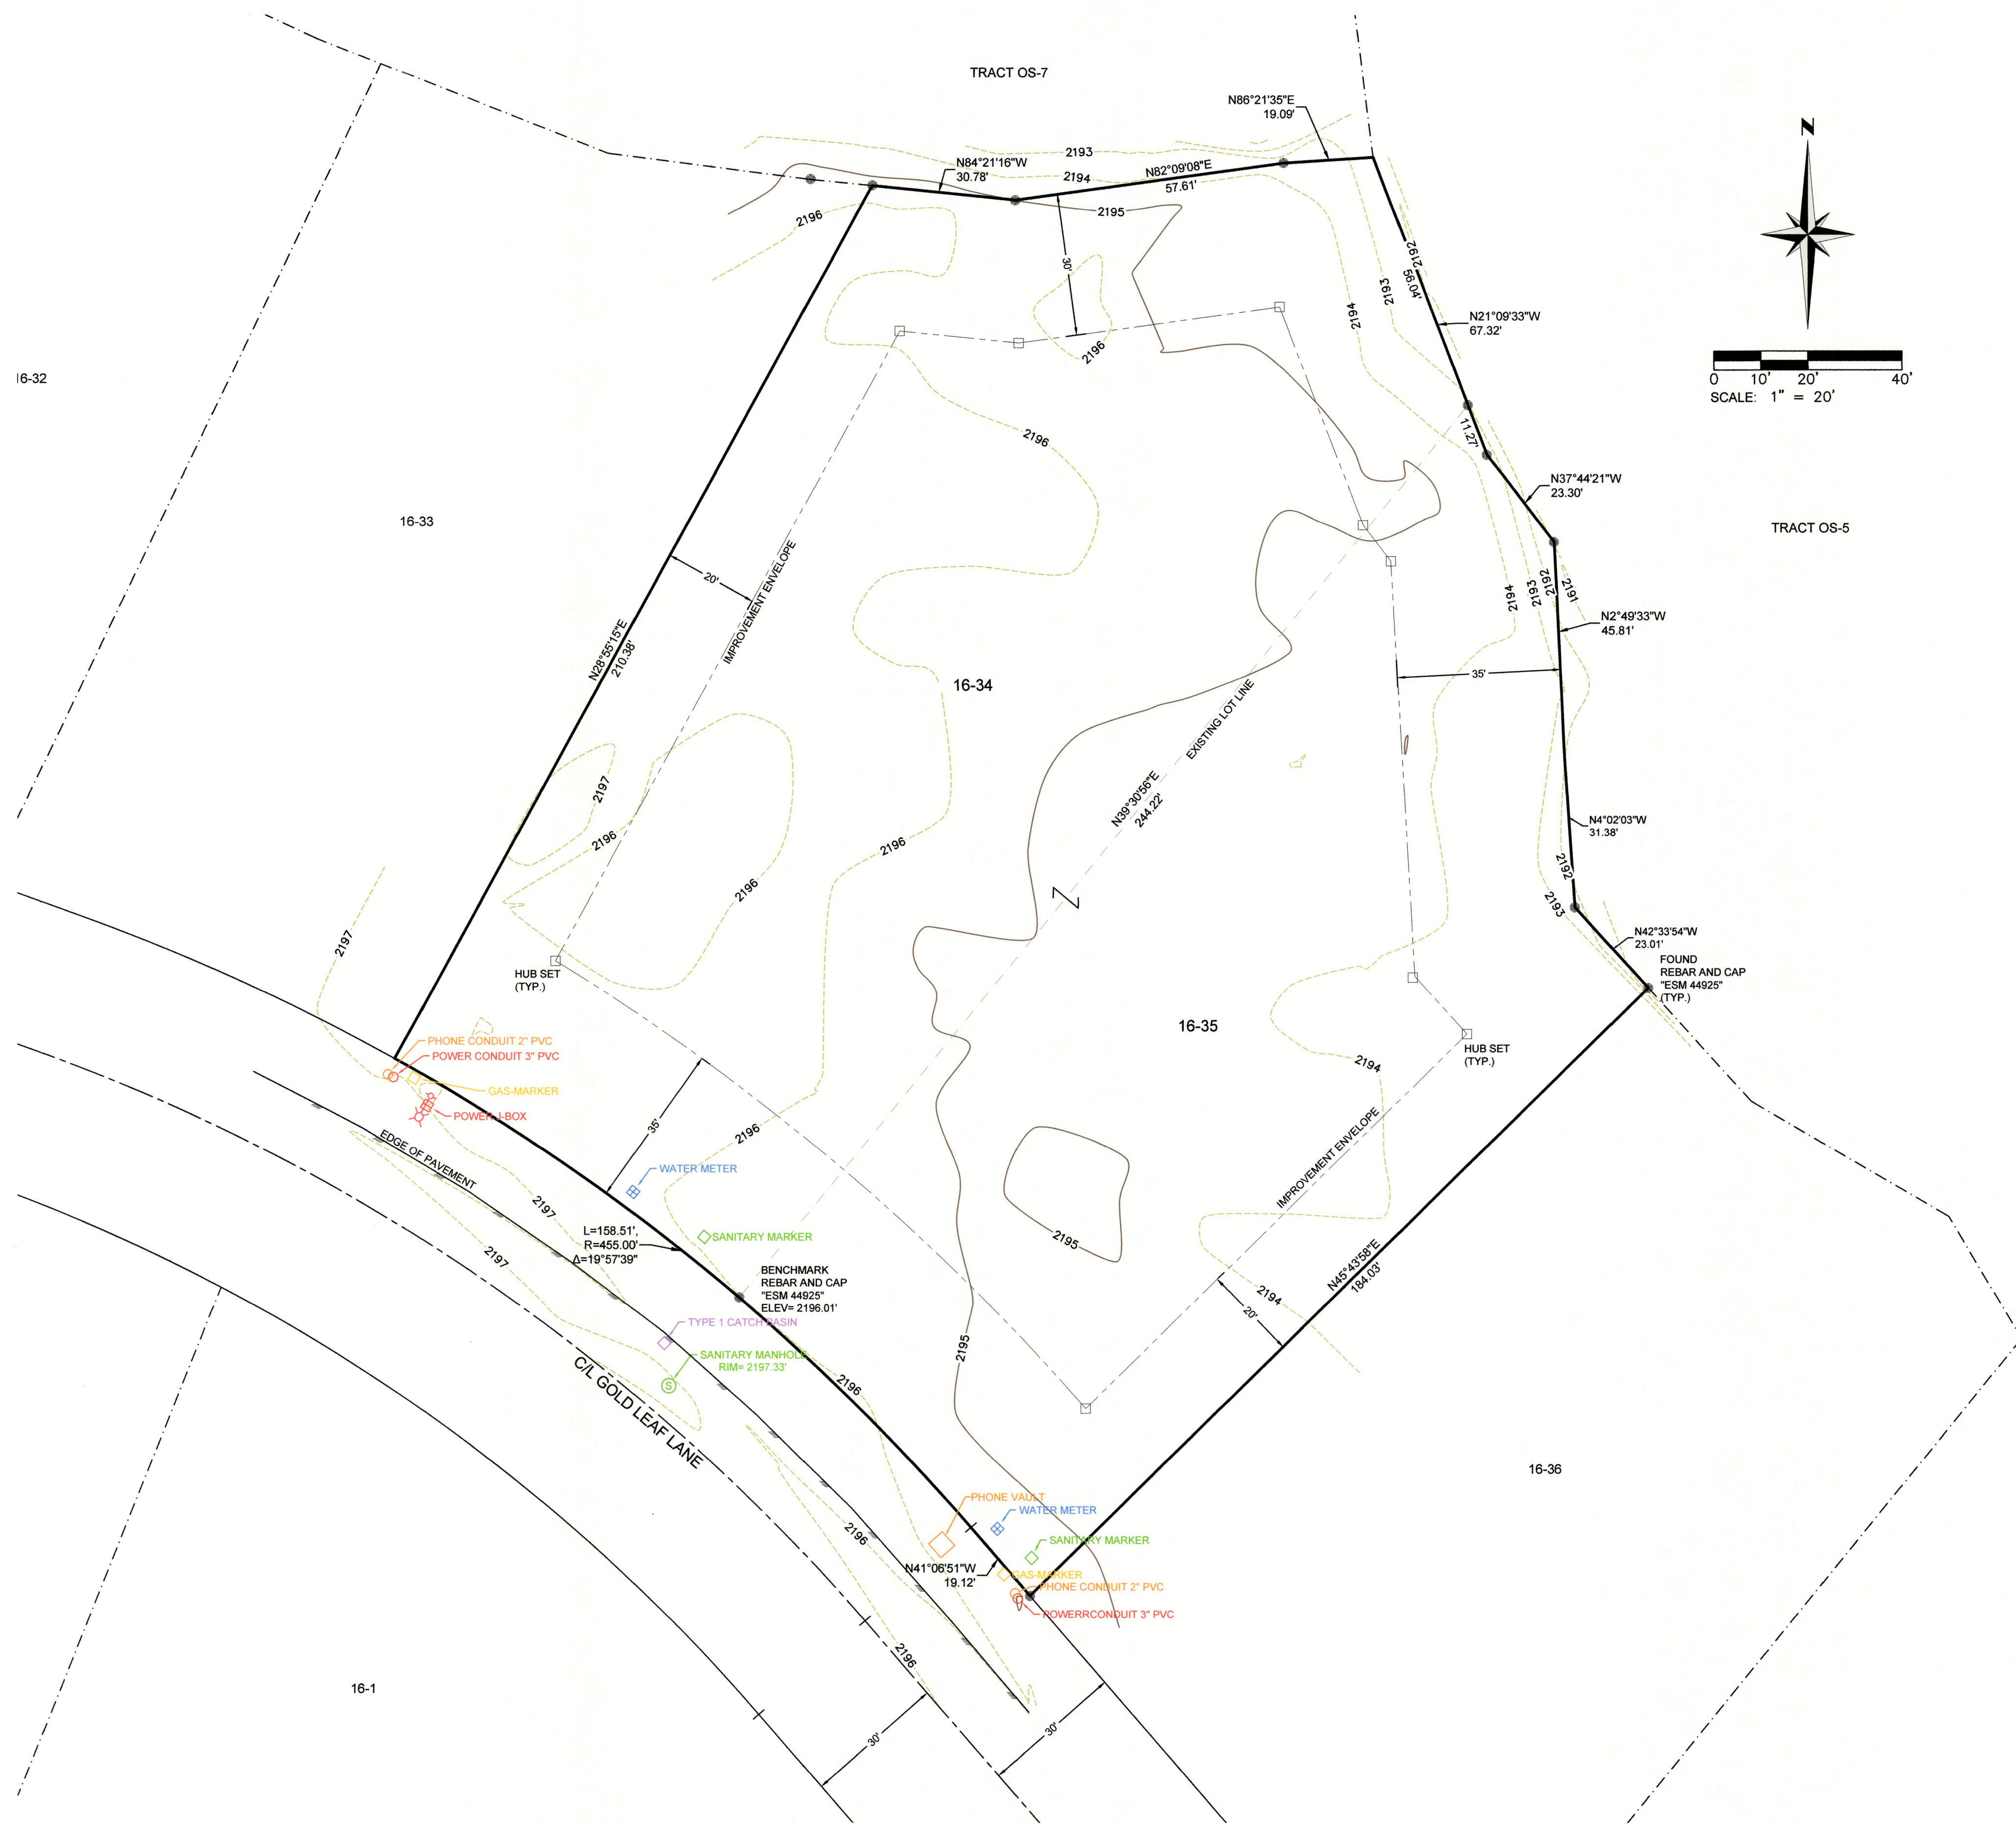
TRACT OS-7

N86°21'35"E
19.09'

N84°21'16"W
30.78'

2193
2194
N82°09'08"E
57.61'
2195
2196
30'
2196

N
0 10' 20' 40'
SCALE: 1" = 20'

16-32

2192
56.04'
2193
2194
N21°09'33"W
67.32'

2196
11.27'
N37°44'21"W
23.30'

16-33

TRACT OS-5

20'
IMPROVEMENT ENVELOPE
N28°55'15"E
210.38'

2194
2193
2192
2191
N2°49'33"W
45.81'

16-34

35'

EXISTING LOT LINE

2197
2196
2196
N39°30'56"E
244.22'
N4°02'03"W
31.38'

2196
2192
2193
N42°33'54"W
23.01'
FOUND
REBAR AND CAP
"ESM 44925"
(TYP.)

2197
HUB SET
(TYP.)

16-35

HUB SET
(TYP.)

PHONE CONDUIT 2" PVC
POWER CONDUIT 3" PVC
GAS MARKER
POWER J-BOX
2194
35'
2196
EDGE OF PAVEMENT
WATER METER
IMPROVEMENT ENVELOPE
2197
2195
L=158.51',
R=455.00'
Δ=19°57'39"
SANITARY MARKER
2194
N45°43'58"E
184.03'
2197
BENCHMARK
REBAR AND CAP
"ESM 44925"
ELEV= 2196.01'
20'
TYPE 1 CATCH BASIN
2195
SANITARY MANHOLE
RIM= 2197.33'
2196
C/L GOLD LEAF LANE

16-36

PHONE VAULT
WATER METER
2196
SANITARY MARKER
N41°06'51"W
19.12'
GAS MARKER
PHONE CONDUIT 2" PVC
POWERRCONDUIT 3" PVC

2196

16-1

30'
30'